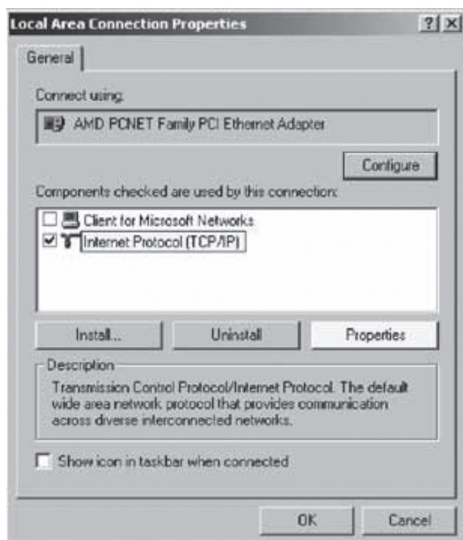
Local Area Connection Properties

?|X

General

Connect using:

AMD PCNET Family PCI Ethernet Adapter

Configure

Components checked are used by this connection:

Client for Microsoft Networks

Internet Protocol (TCP/IP)

Install...

Uninstall

Properties

Description

Transmission Control Protocol/Internet Protocol. The default wide area network protocol that provides communication across diverse interconnected networks.

Show icon in taskbar when connected

OK

Cancel